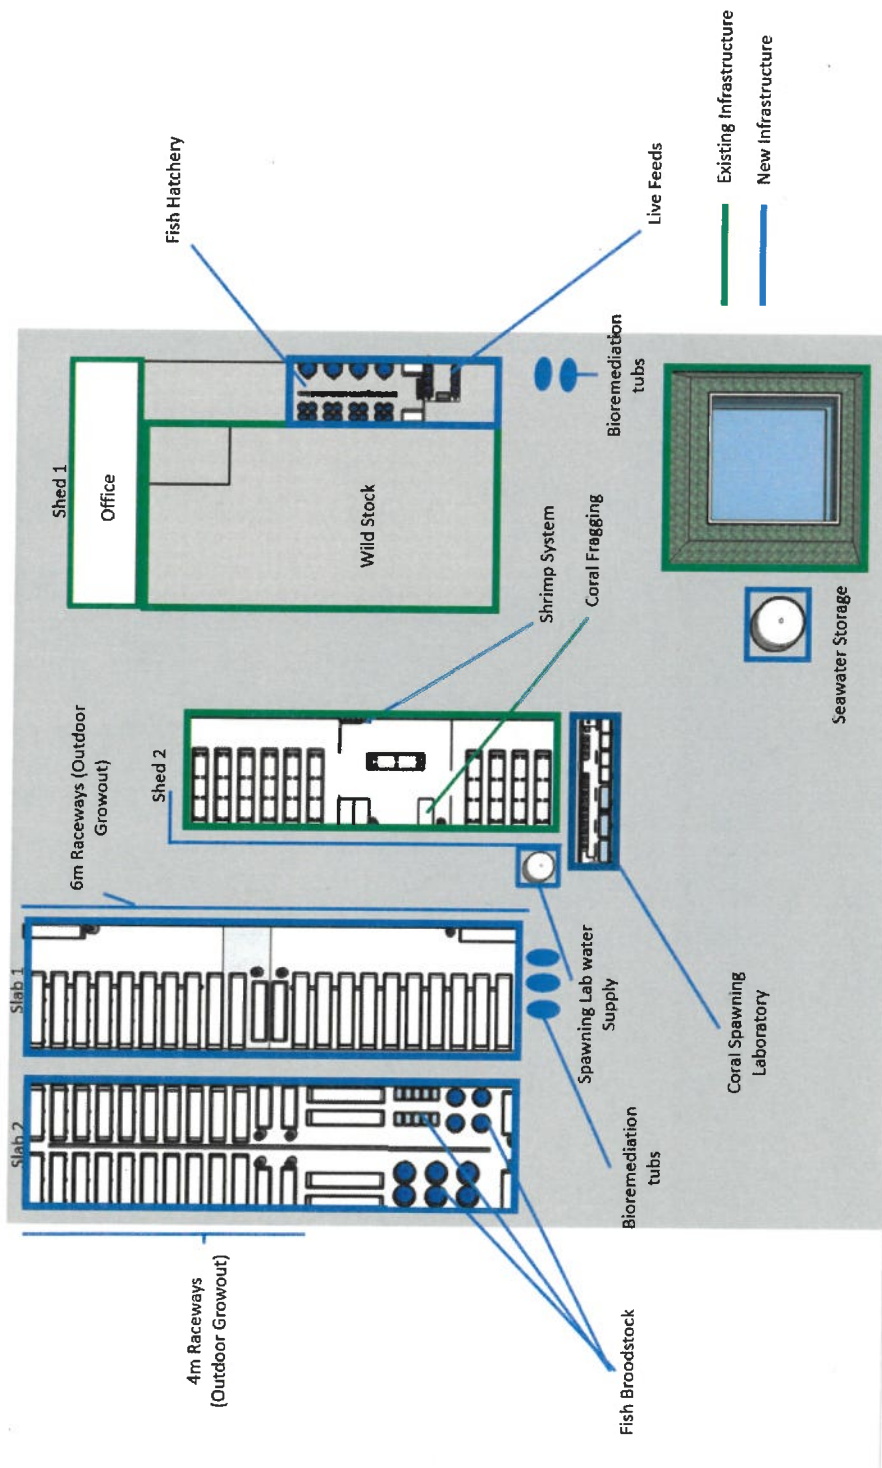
Existing Infrastructure
New Infrastructure

Fish Hatchery
Live Feeds
Shed 1
Office
Wild Stock
Bioremediation tubs
Shrimp System
Coral Fragging
Seawater Storage
6m Raceways (Outdoor Growout)
Shed 2
Slab 1
Slab 2
Spawning Lab water Supply
Coral Spawning Laboratory
Bioremediation tubs
4m Raceways (Outdoor Growout)
Fish Broodstock